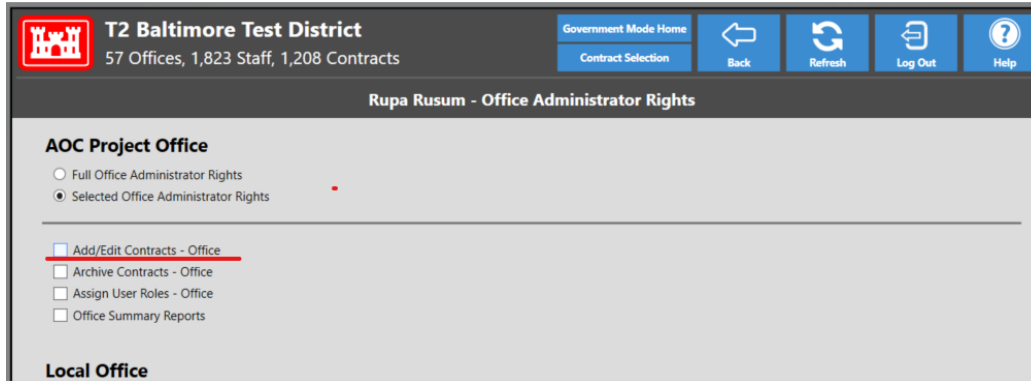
T2 Baltimore Test District
57 Offices, 1,823 Staff, 1,208 Contracts

Government Mode Home
Contract Selection
Back
Refresh
Log Out
Help

Rupa Rusum - Office Administrator Rights

AOC Project Office

Full Office Administrator Rights
Selected Office Administrator Rights

Add/Edit Contracts - Office
Archive Contracts - Office
Assign User Roles - Office
Office Summary Reports

Local Office